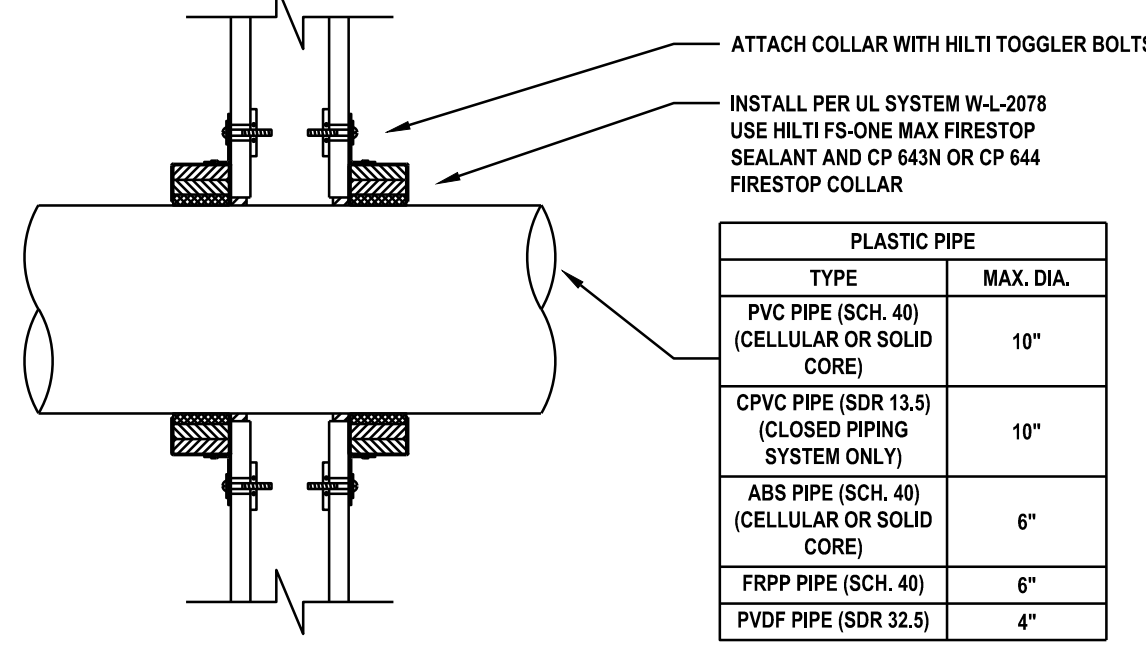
ATTACH COLLAR WITH HILTI TOGGLER BOLTS

INSTALL PER UL SYSTEM W-L-2078
USE HILTI FS-ONE MAX FIRESTOP SEALANT AND CP 643N OR CP 644 FIRESTOP COLLAR

| PLASTIC PIPE | |
|---|---|
| TYPE | MAX. DIA. |
| PVC PIPE (SCH. 40) (CELLULAR OR SOLID CORE) | 10" |
| CPVC PIPE (SDR 13.5) (CLOSED PIPING SYSTEM ONLY) | 10" |
| ABS PIPE (SCH. 40) (CELLULAR OR SOLID CORE) | 6" |
| FRPP PIPE (SCH. 40) | 6" |
| PVDF PIPE (SDR 32.5) | 4" |